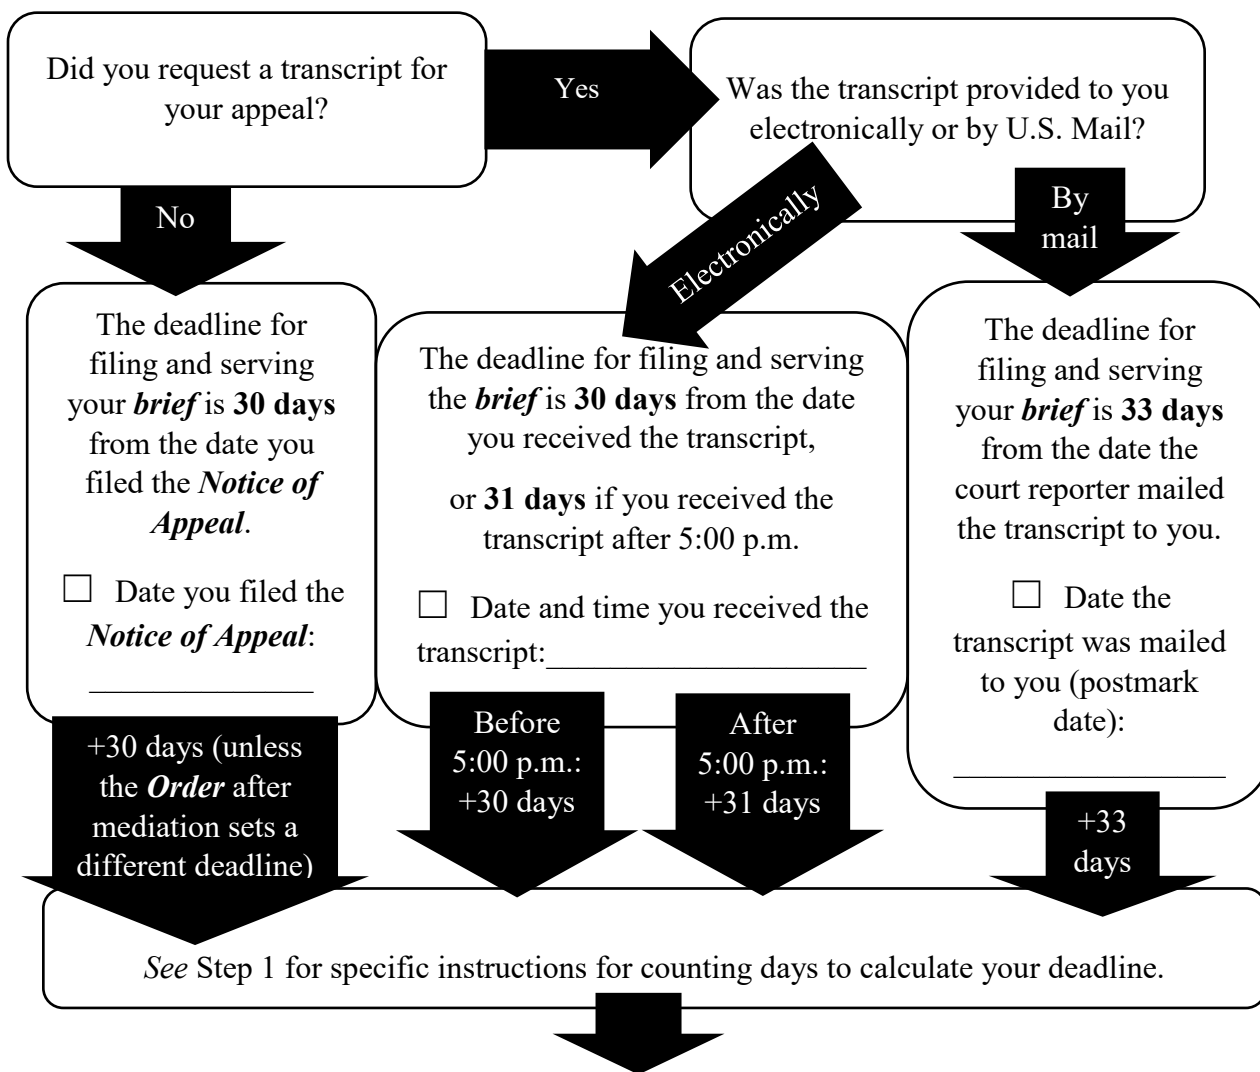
Did you request a transcript for your appeal?

Yes

Was the transcript provided to you electronically or by U.S. Mail?

No

Electronically

By mail

The deadline for filing and serving your *brief* is **30 days** from the date you filed the *Notice of Appeal*.

☐ Date you filed the *Notice of Appeal*:

______________

The deadline for filing and serving the *brief* is **30 days** from the date you received the transcript,

or **31 days** if you received the transcript after 5:00 p.m.

☐ Date and time you received the transcript:____________________

The deadline for filing and serving your *brief* is **33 days** from the date the court reporter mailed the transcript to you.

☐ Date the transcript was mailed to you (postmark date):

________________

+30 days (unless the *Order* after mediation sets a different deadline)

Before 5:00 p.m.: +30 days

After 5:00 p.m.: +31 days

+33 days

*See* Step 1 for specific instructions for counting days to calculate your deadline.